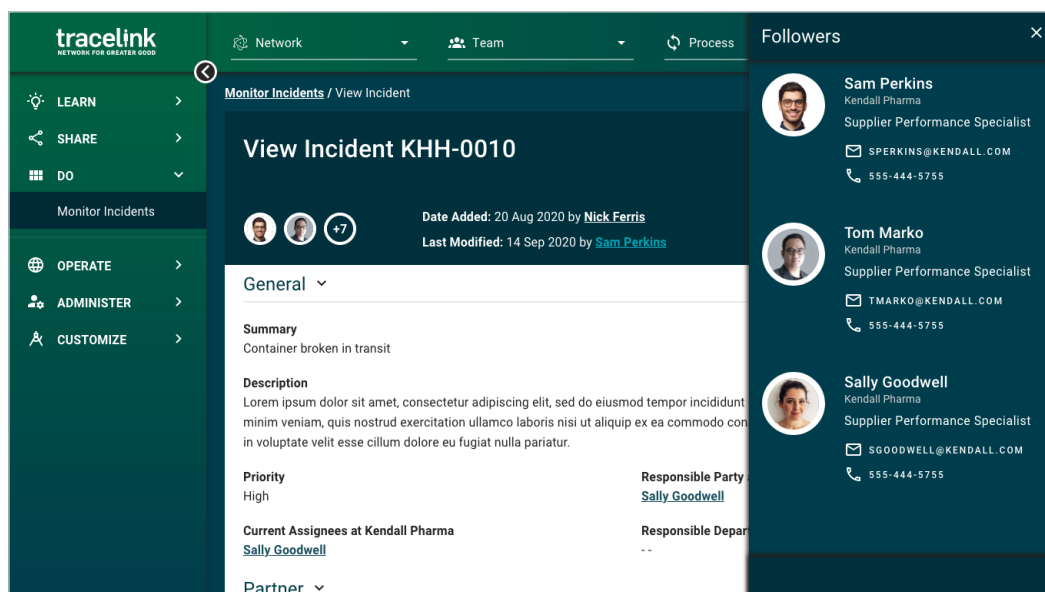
tracelink
NETWORK FOR GREATER GOOD

LEARN
SHARE
DO
Monitor Incidents
OPERATE
ADMINISTER
CUSTOMIZE

Network
Team
Process

Monitor Incidents / View Incident

View Incident KHH-0010

+7

Date Added: 20 Aug 2020 by Nick Ferris
Last Modified: 14 Sep 2020 by Sam Perkins

General

Summary
Container broken in transit

Description
Lorem ipsum dolor sit amet, consectetur adipiscing elit, sed do eiusmod tempor incididunt minim veniam, quis nostrud exercitation ullamco laboris nisi ut aliquip ex ea commodo con in voluptate velit esse cillum dolore eu fugiat nulla pariatur.

Priority
High

Responsible Party
Sally Goodwell

Current Assignees at Kendall Pharma
Sally Goodwell

Responsible Depar
- -

Partner

Followers

Sam Perkins
Kendall Pharma
Supplier Performance Specialist
SPERKINS@KENDALL.COM
555-444-5755

Tom Marko
Kendall Pharma
Supplier Performance Specialist
TMARKO@KENDALL.COM
555-444-5755

Sally Goodwell
Kendall Pharma
Supplier Performance Specialist
SGOODWELL@KENDALL.COM
555-444-5755